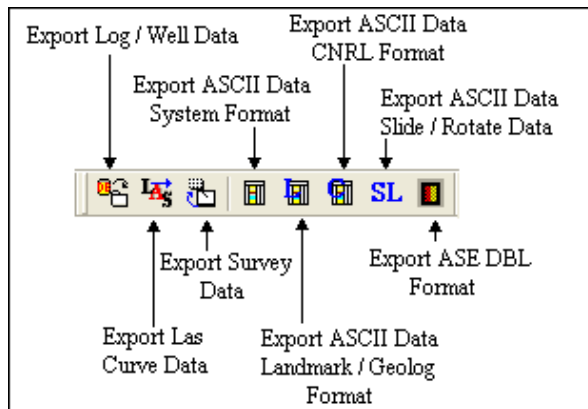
Export Log / Well Data

Export ASCII Data
CNRL Format

Export ASCII Data
System Format

Export ASCII Data
Slide / Rotate Data

SL

Export Survey
Data

Export ASE DBL
Format

Export Las
Curve Data

Export ASCII Data
Landmark / Geolog
Format